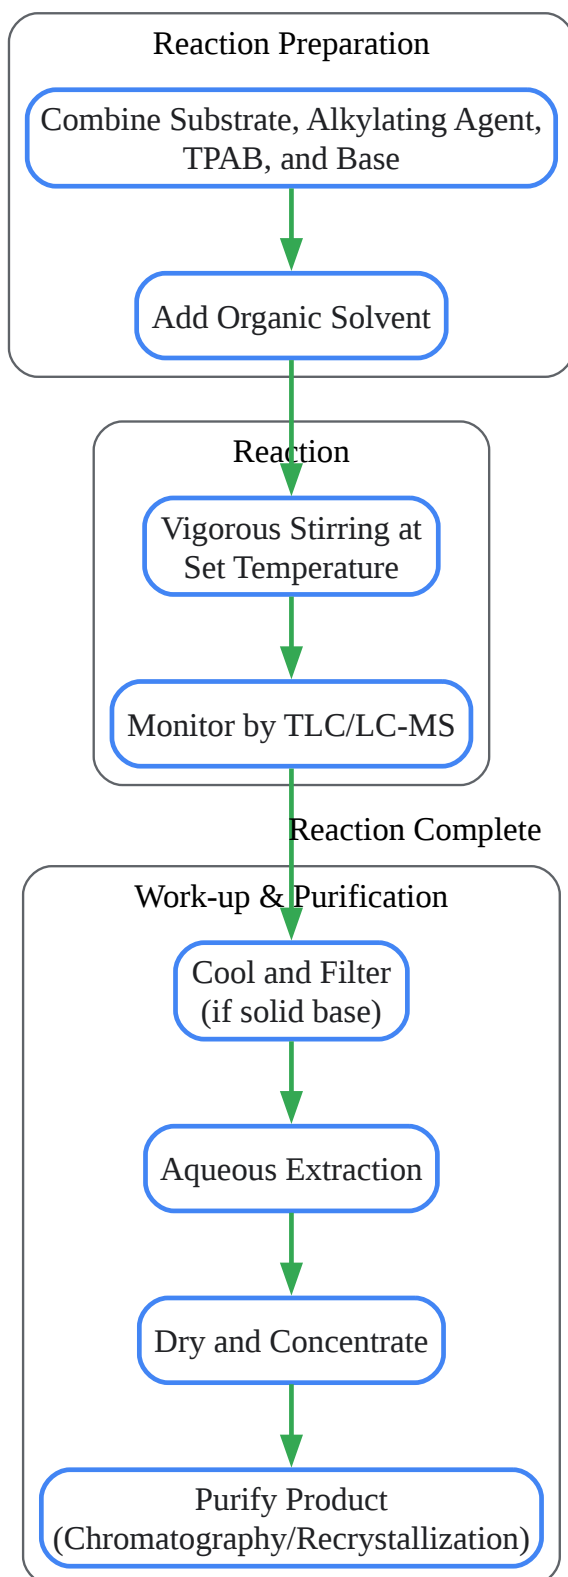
Reaction Preparation

Combine Substrate, Alkylating Agent, TPAB, and Base

Add Organic Solvent

Reaction

Vigorous Stirring at Set Temperature

Monitor by TLC/LC-MS

Reaction Complete

Work-up & Purification

Cool and Filter (if solid base)

Aqueous Extraction

Dry and Concentrate

Purify Product (Chromatography/Recrystallization)